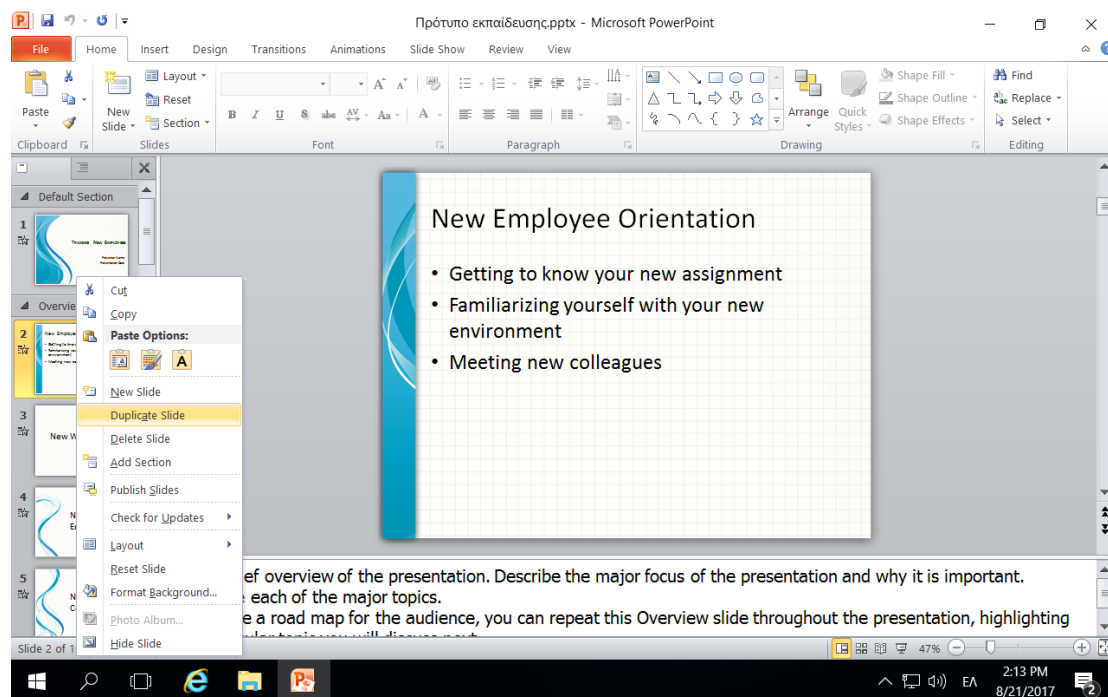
Πρότυπο εκπαίδευσης.pptx - Microsoft PowerPoint

File Home Insert Design Transitions Animations Slide Show Review View

Paste
New Slide
Layout
Reset
Section
Clipboard Slides Font Paragraph Drawing Editing
Arrange
Quick Styles
Shape Fill
Shape Outline
Shape Effects
Find
Replace
Select

Default Section
1
2
3
4
5
Overview

Cut
Copy
Paste Options:
New Slide
Duplicate Slide
Delete Slide
Add Section
Publish Slides
Check for Updates
Layout
Reset Slide
Format Background...
Photo Album...
Hide Slide

New Employee Orientation

• Getting to know your new assignment
• Familiarizing yourself with your new environment
• Meeting new colleagues

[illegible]ef overview of the presentation. Describe the major focus of the presentation and why it is important.
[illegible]e each of the major topics.
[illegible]e a road map for the audience, you can repeat this Overview slide throughout the presentation, highlighting

Slide 2 of 1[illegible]
47%

2:13 PM
8/21/2017
ΕΛ